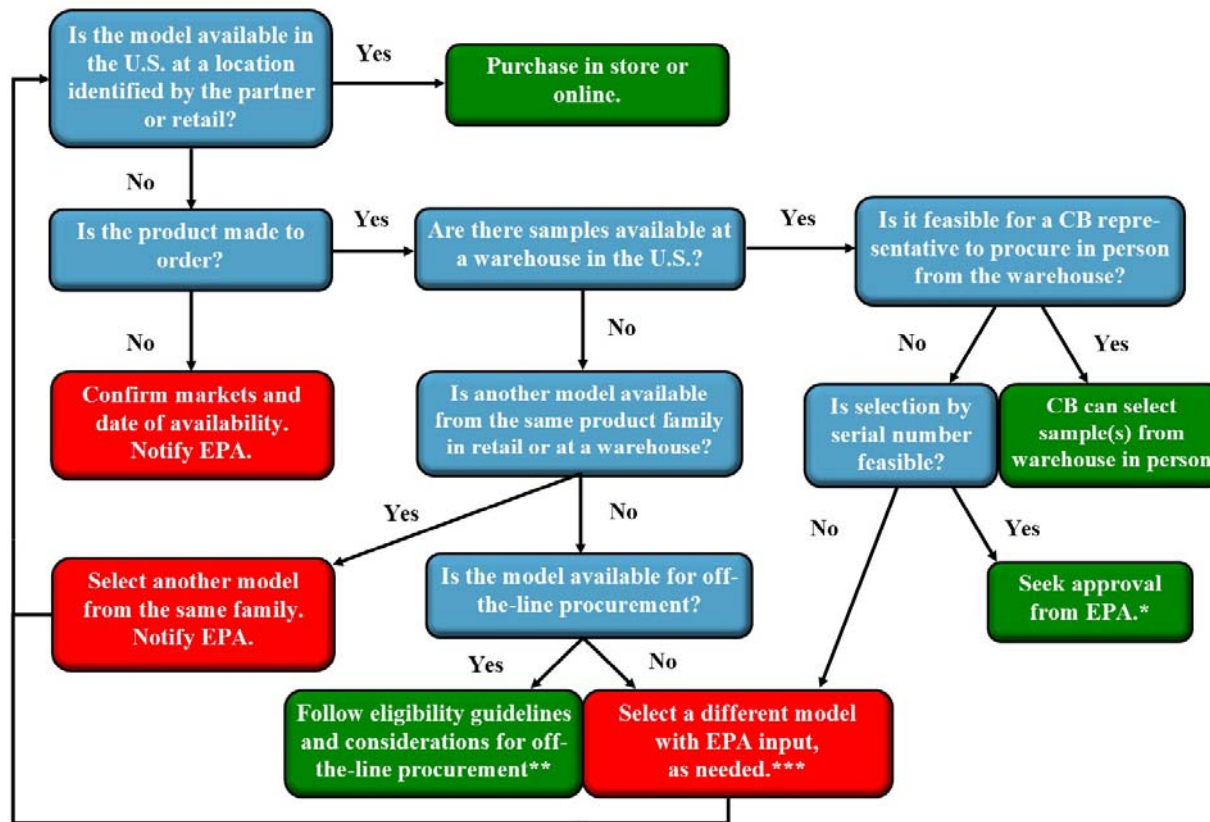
Is the model available in the U.S. at a location identified by the partner or retail?

Yes

Purchase in store or online.

No

Is the product made to order?

Yes

Are there samples available at a warehouse in the U.S.?

Yes

Is it feasible for a CB representative to procure in person from the warehouse?

No

Confirm markets and date of availability. Notify EPA.

No

Is another model available from the same product family in retail or at a warehouse?

No

Yes

Is selection by serial number feasible?

CB can select sample(s) from warehouse in person

Yes

No

Select another model from the same family. Notify EPA.

No

Is the model available for off-the-line procurement?

No

Yes

Seek approval from EPA.*

Yes

No

Follow eligibility guidelines and considerations for off-the-line procurement**

Select a different model with EPA input, as needed.***